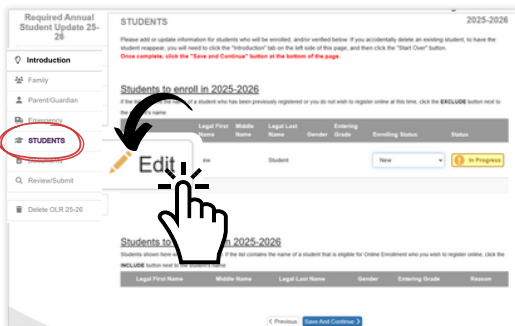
Required Annual Student Update 25-26

Introduction

Family

Parent/Guardian

Emergency

STUDENTS

Review/Submit

Delete OLR 25-26

STUDENTS

2025-2026

Please add or update information for students who will be enrolled, and/or verified below. If you accidentally delete an existing student, to have the student reappear, you will need to click the "Introduction" tab on the left side of this page, and then click the "Start Over" button.

Once complete, click the "Save and Continue" button at the bottom of the page.

Students to enroll in 2025-2026

If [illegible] student who has been previously registered or you do not wish to register online at this time, click the EXCLUDE button next to the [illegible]

| | Legal First Name | Middle Name | Legal Last Name | Gender | Entering Grade | Enrolling Status | Status |
|---|---|---|---|---|---|---|---|
| Edit | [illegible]ew | | Student | | | New | In Progress |

Students to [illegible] in 2025-2026

Students shown here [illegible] if the list contains the name of a student that is eligible for Online Enrollment who you wish to register online, click the INCLUDE button next to the student's name.

| Legal First Name | Middle Name | Legal Last Name | Gender | Entering Grade | Reason |
|---|---|---|---|---|---|

< Previous Save And Continue >